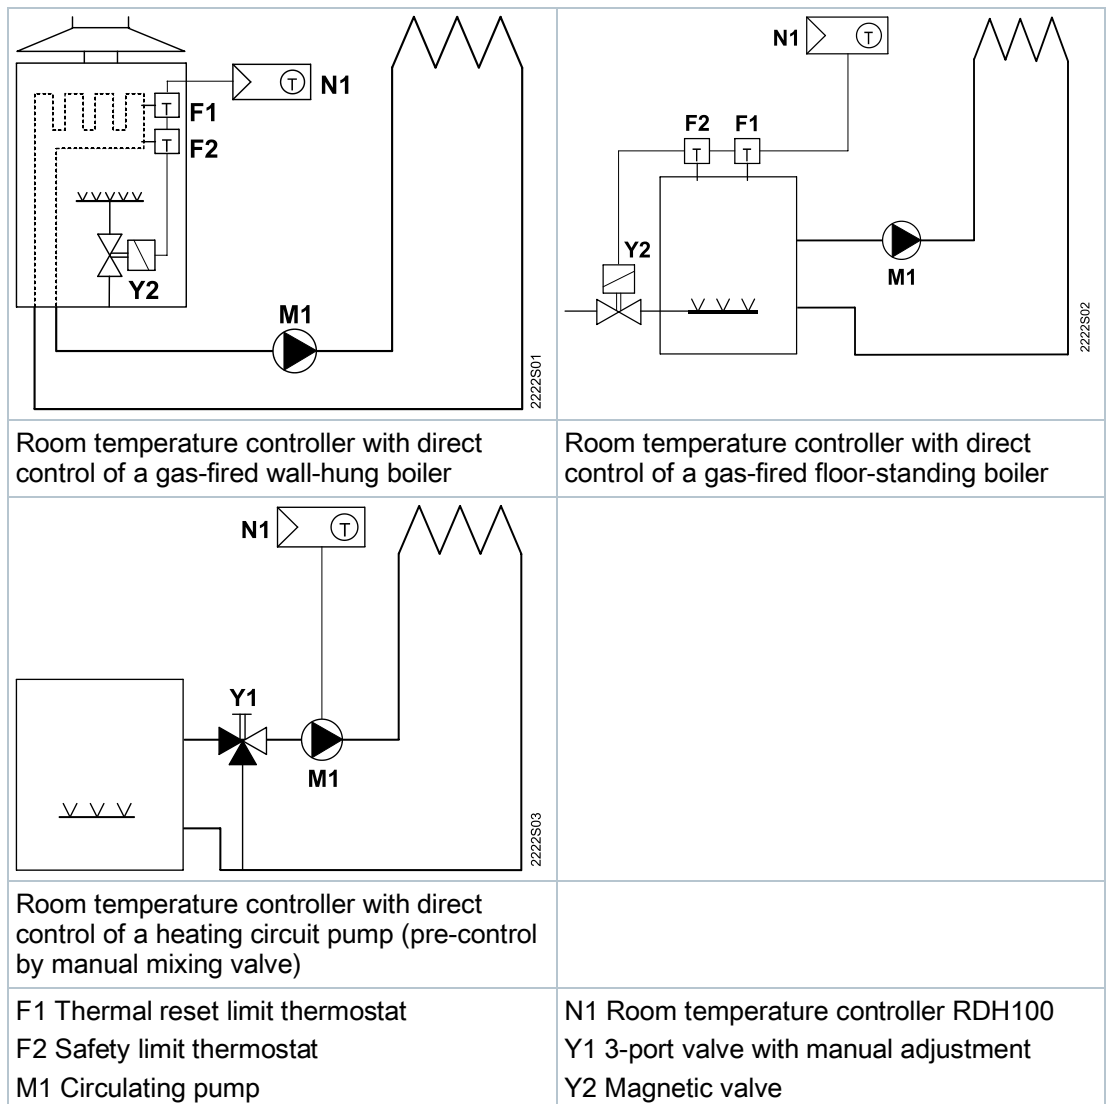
N1
F1
F2
Y2
M1
2222S01

N1
F2 F1
Y2
M1
2222S02

| Room temperature controller with direct control of a gas-fired wall-hung boiler | Room temperature controller with direct control of a gas-fired floor-standing boiler |
|---|---|

N1
Y1
M1
2222S03

Room temperature controller with direct control of a heating circuit pump (pre-control by manual mixing valve)

| | |
|---|---|
| F1 Thermal reset limit thermostat | N1 Room temperature controller RDH100 |
| F2 Safety limit thermostat | Y1 3-port valve with manual adjustment |
| M1 Circulating pump | Y2 Magnetic valve |